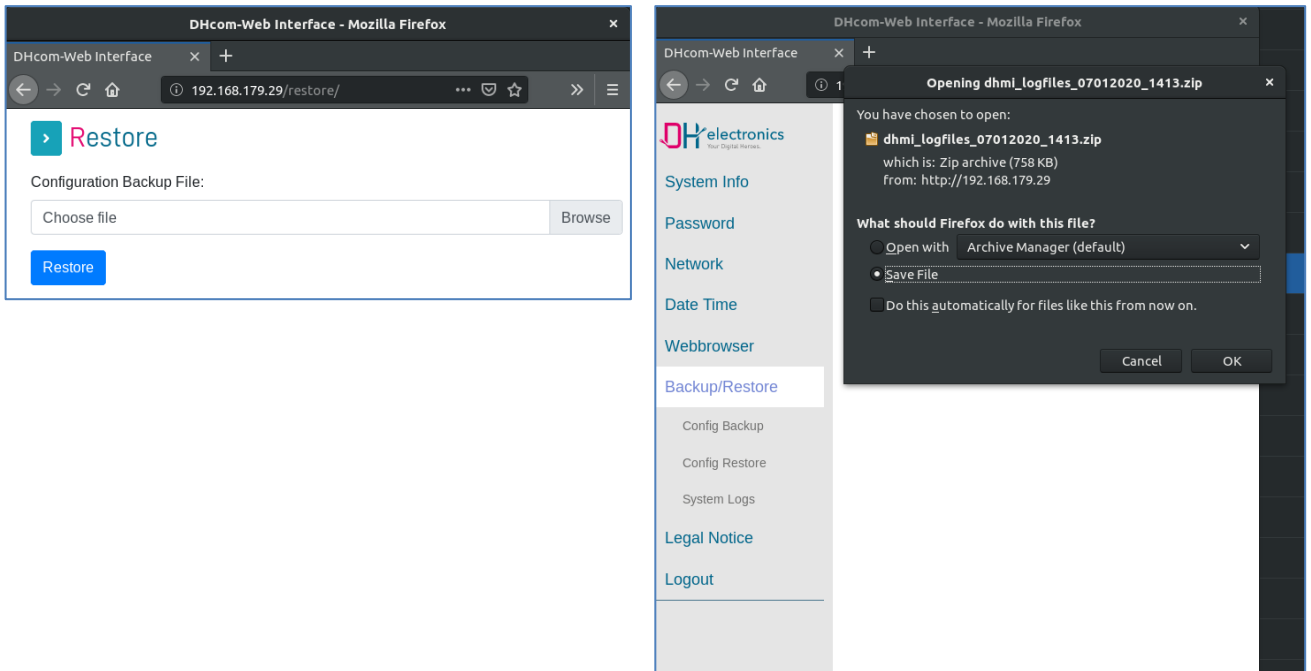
DHcom-Web Interface - Mozilla Firefox ×

DHcom-Web Interface ×

192.168.179.29/restore/

Restore

Configuration Backup File:

Choose file Browse

Restore

DHcom-Web Interface - Mozilla Firefox ×

DHcom-Web Interface ×

DH electronics
Your Digital Heroes.

System Info

Password

Network

Date Time

Webbrowser

Backup/Restore

Config Backup

Config Restore

System Logs

Legal Notice

Logout

Opening dhmi_logfiles_07012020_1413.zip ×

You have chosen to open:

dhmi_logfiles_07012020_1413.zip

which is: Zip archive (758 KB)
from: http://192.168.179.29

What should Firefox do with this file?

Open with Archive Manager (default)

Save File

Do this automatically for files like this from now on.

Cancel OK